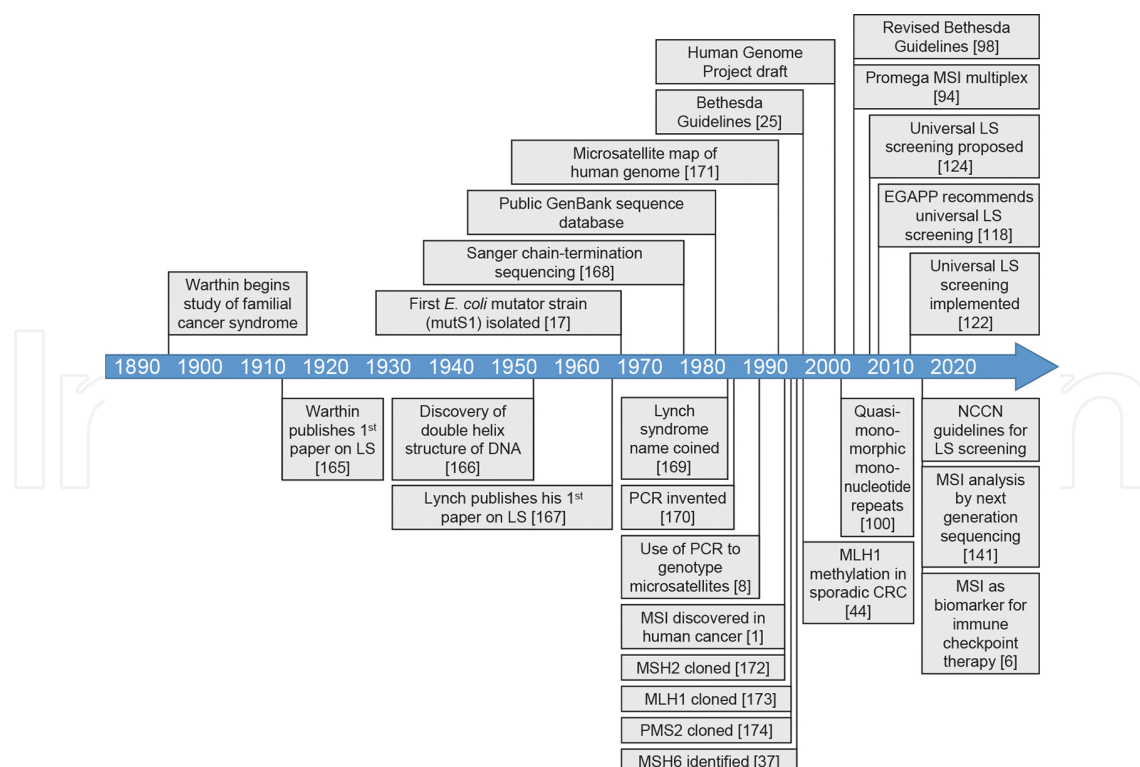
Revised Bethesda Guidelines [98]

Promega MSI multiplex [94]

Universal LS screening proposed [124]

EGAPP recommends universal LS screening [118]

Universal LS screening implemented [122]

Human Genome Project draft

Bethesda Guidelines [25]

Microsatellite map of human genome [171]

Public GenBank sequence database

Sanger chain-termination sequencing [168]

First *E. coli* mutator strain (mutS1) isolated [17]

Warthin begins study of familial cancer syndrome

1890 1900 1910 1920 1930 1940 1950 1960 1970 1980 1990 2000 2010 2020

Warthin publishes 1$^{st}$ paper on LS [165]

Discovery of double helix structure of DNA [166]

Lynch publishes his 1$^{st}$ paper on LS [167]

Lynch syndrome name coined [169]

PCR invented [170]

Use of PCR to genotype microsatellites [8]

MSI discovered in human cancer [1]

MSH2 cloned [172]

MLH1 cloned [173]

PMS2 cloned [174]

MSH6 identified [37]

Quasi-monomorphic mononucleotide repeats [100]

MLH1 methylation in sporadic CRC [44]

NCCN guidelines for LS screening

MSI analysis by next generation sequencing [141]

MSI as biomarker for immune checkpoint therapy [6]